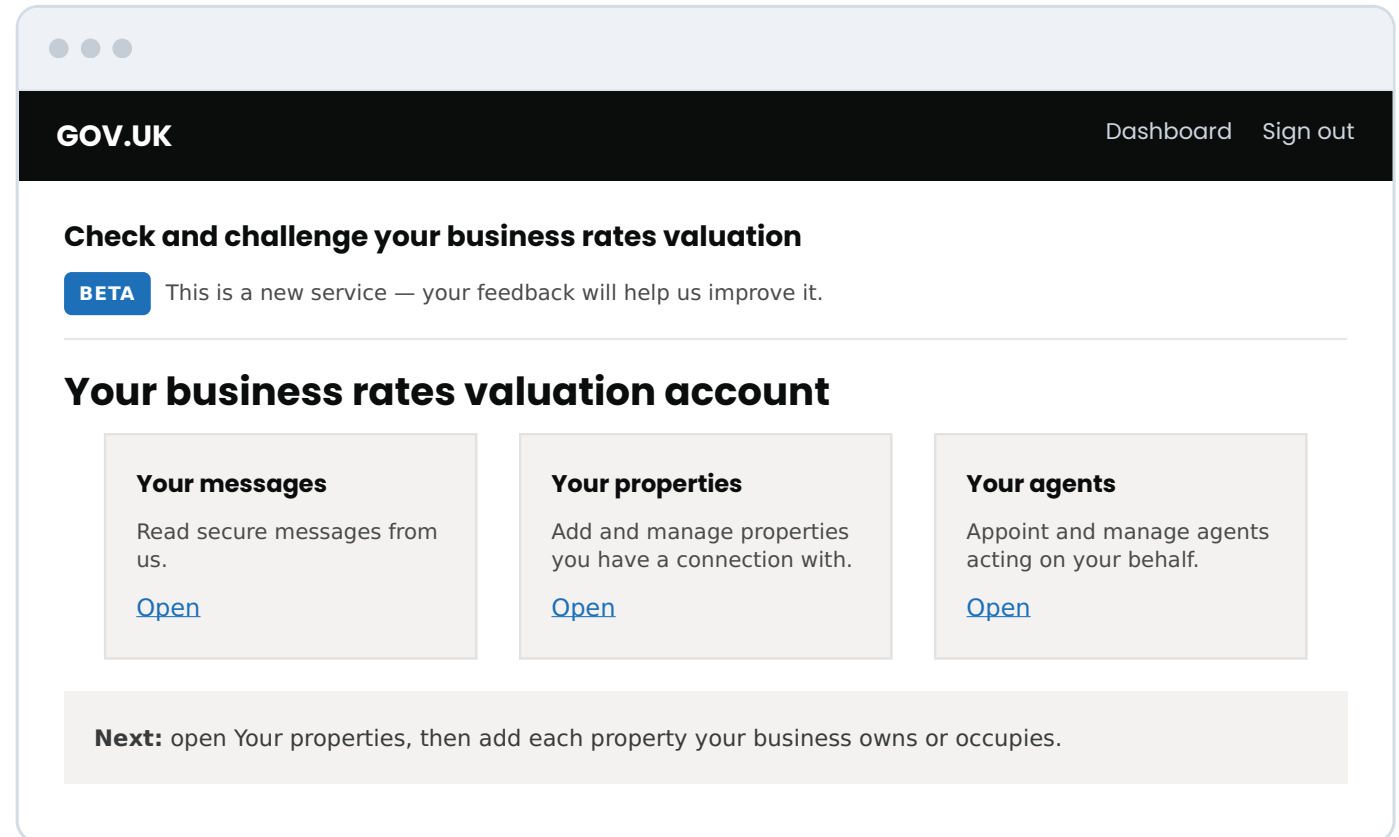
GOV.UK

Dashboard Sign out

Check and challenge your business rates valuation

BETA This is a new service — your feedback will help us improve it.

Your business rates valuation account

Your messages

Read secure messages from us.

Open

Your properties

Add and manage properties you have a connection with.

Open

Your agents

Appoint and manage agents acting on your behalf.

Open

**Next:** open Your properties, then add each property your business owns or occupies.